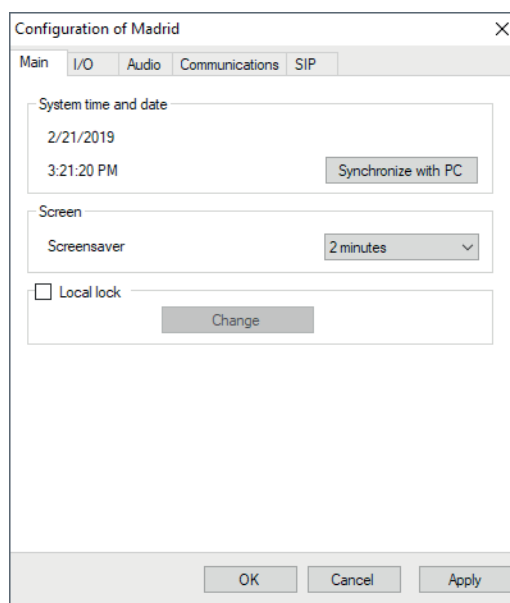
Configuration of Madrid

Main | I/O | Audio | Communications | SIP

System time and date

2/21/2019

3:21:20 PM

Synchronize with PC

Screen

Screensaver

2 minutes

Local lock

Change

OK

Cancel

Apply